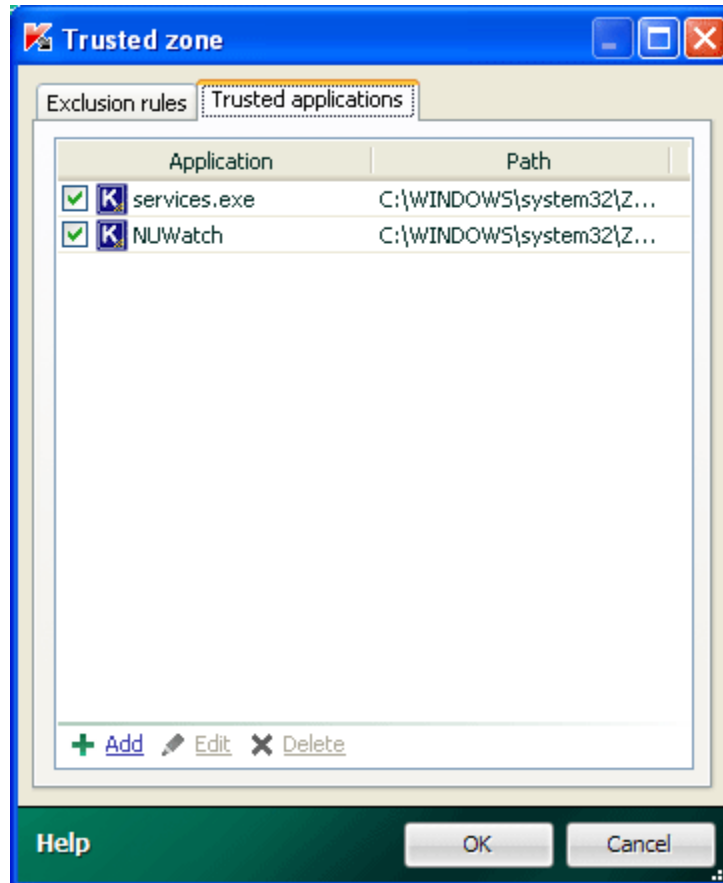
Trusted zone

Exclusion rules | Trusted applications

| Application | Path |
|---|---|
| services.exe | C:\WINDOWS\system32\Z... |
| NUWatch | C:\WINDOWS\system32\Z... |

Add Edit Delete

Help OK Cancel